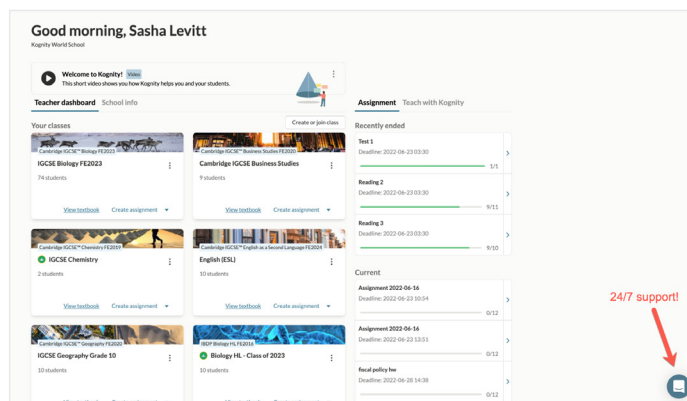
Good morning, Sasha Levitt
Kognity World School

Welcome to Kognity! Video
This short video shows you how Kognity helps you and your students.

Teacher dashboard School info

Your classes

Create or join class

Cambridge IGCSE™ Biology FE2023
IGCSE Biology FE2023
74 students
View textbook Create assignment

Cambridge IGCSE™ Business Studies FE2020
Cambridge IGCSE Business Studies
9 students
View textbook Create assignment

Cambridge IGCSE™ Chemistry FE2019
IGCSE Chemistry
2 students
View textbook Create assignment

Cambridge IGCSE™ English as a Second Language FE2024
English (ESL)
10 students
View textbook Create assignment

Cambridge IGCSE™ Geography FE2020
IGCSE Geography Grade 10
10 students

IBDP Biology HL FE2016
Biology HL - Class of 2023
10 students

Assignment Teach with Kognity

Recently ended

Test 1
Deadline: 2022-06-23 03:30
1/1

Reading 2
Deadline: 2022-06-23 03:30
9/11

Reading 3
Deadline: 2022-06-23 03:30
9/10

Current

Assignment 2022-06-16
Deadline: 2022-06-23 10:54
0/12

Assignment 2022-06-16
Deadline: 2022-06-23 13:51
0/12

focal policy hw
Deadline: 2022-06-28 14:38
0/12

24/7 support!